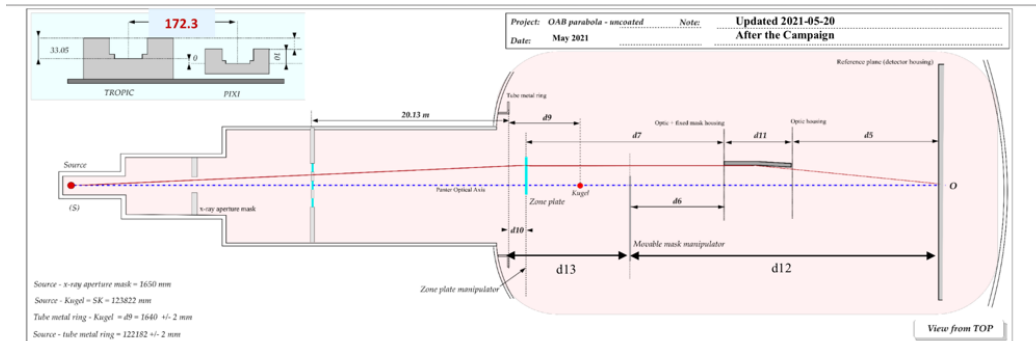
172.3

33.05

0

10

TROPIC

PIXI

| Project: OAB parabola - uncoated | Note: | Updated 2021-05-20 |
|---|---|---|
| Date: May 2021 | | After the Campaign |

Reference plane (detector housing)

Tube metal ring

20.13 m

d9

Optic + fixed mask housing

d11

Optic housing

d7

d5

Source

Pencil Optical Axis

O

(S)

x-ray aperture mask

Zone plate

Kugel

d6

d10

Movable mask manipulator

d13

d12

Zone plate manipulator

Source - x-ray aperture mask = 1650 mm

Source - Kugel = SK = 123822 mm

Tube metal ring - Kugel = d9 = 1640 +/- 2 mm

Source - tube metal ring = 122182 +/- 2 mm

View from TOP